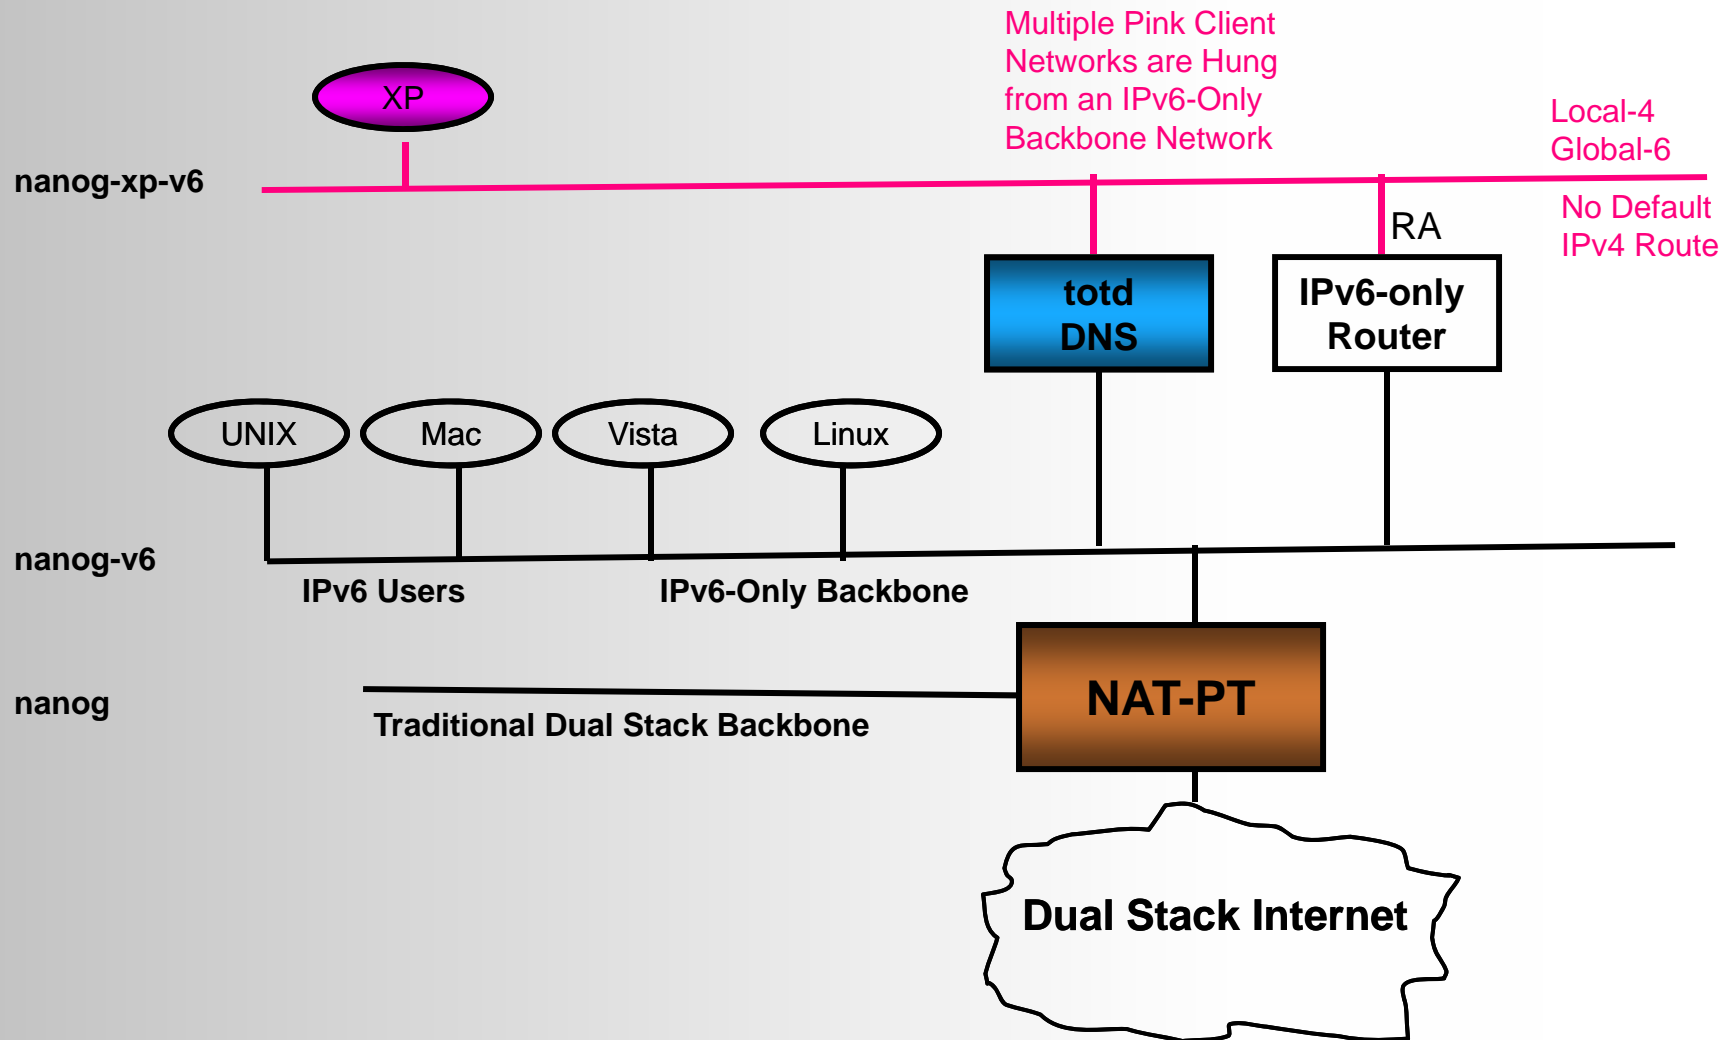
Multiple Pink Client Networks are Hung from an IPv6-Only Backbone Network

XP

nanog-xp-v6

Local-4
Global-6

RA

No Default IPv4 Route

totd DNS

IPv6-only Router

UNIX

Mac

Vista

Linux

nanog-v6

IPv6 Users

IPv6-Only Backbone

NAT-PT

nanog

Traditional Dual Stack Backbone

Dual Stack Internet